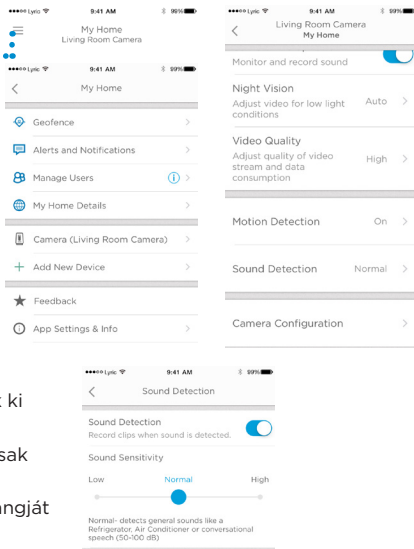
●●●○○ Lyric 9:41 AM 99%
My Home
Living Room Camera

●●●○○ Lyric 9:41 AM 99%
My Home

Geofence
Alerts and Notifications
Manage Users
My Home Details
Camera (Living Room Camera)
Add New Device
Feedback
App Settings & Info

●●●○○ Lyric 9:41 AM 99%
Living Room Camera
My Home

Monitor and record sound

Night Vision
Adjust video for low light conditions
Auto

Video Quality
Adjust quality of video stream and data consumption
High

Motion Detection
On

Sound Detection
Normal

Camera Configuration

t ki

sak

angját

●●●○○ Lyric 9:41 AM 99%
Sound Detection

Sound Detection
Record clips when sound is detected.

Sound Sensitivity
Low Normal High

Normal- detects general sounds like a Refrigerator, Air Conditioner or conversational speech (50-100 dB)